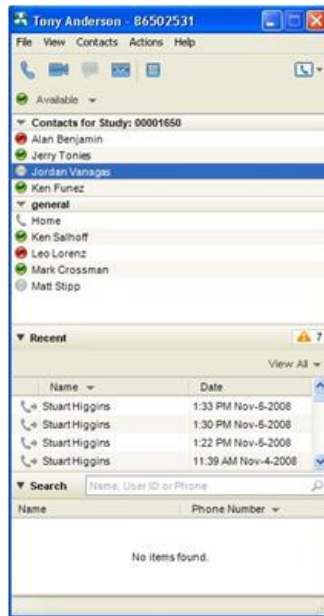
Tony Anderson - 86502531

File View Contacts Actions Help

Available

Contacts for Study: 00001650
Alan Benjamin
Jerry Tonies
Jordan Vanagas
Ken Funez
general
Home
Ken Salhoff
Leo Lorenz
Mark Crossman
Matt Stipp

Recent 7

View All

| Name | Date |
|---|---|
| Stuart Higgins | 1:33 PM Nov-6-2008 |
| Stuart Higgins | 1:30 PM Nov-6-2008 |
| Stuart Higgins | 1:22 PM Nov-6-2008 |
| Stuart Higgins | 11:39 AM Nov-4-2008 |

Search Name, User ID or Phone

| Name | Phone Number |
|---|---|

No items found.